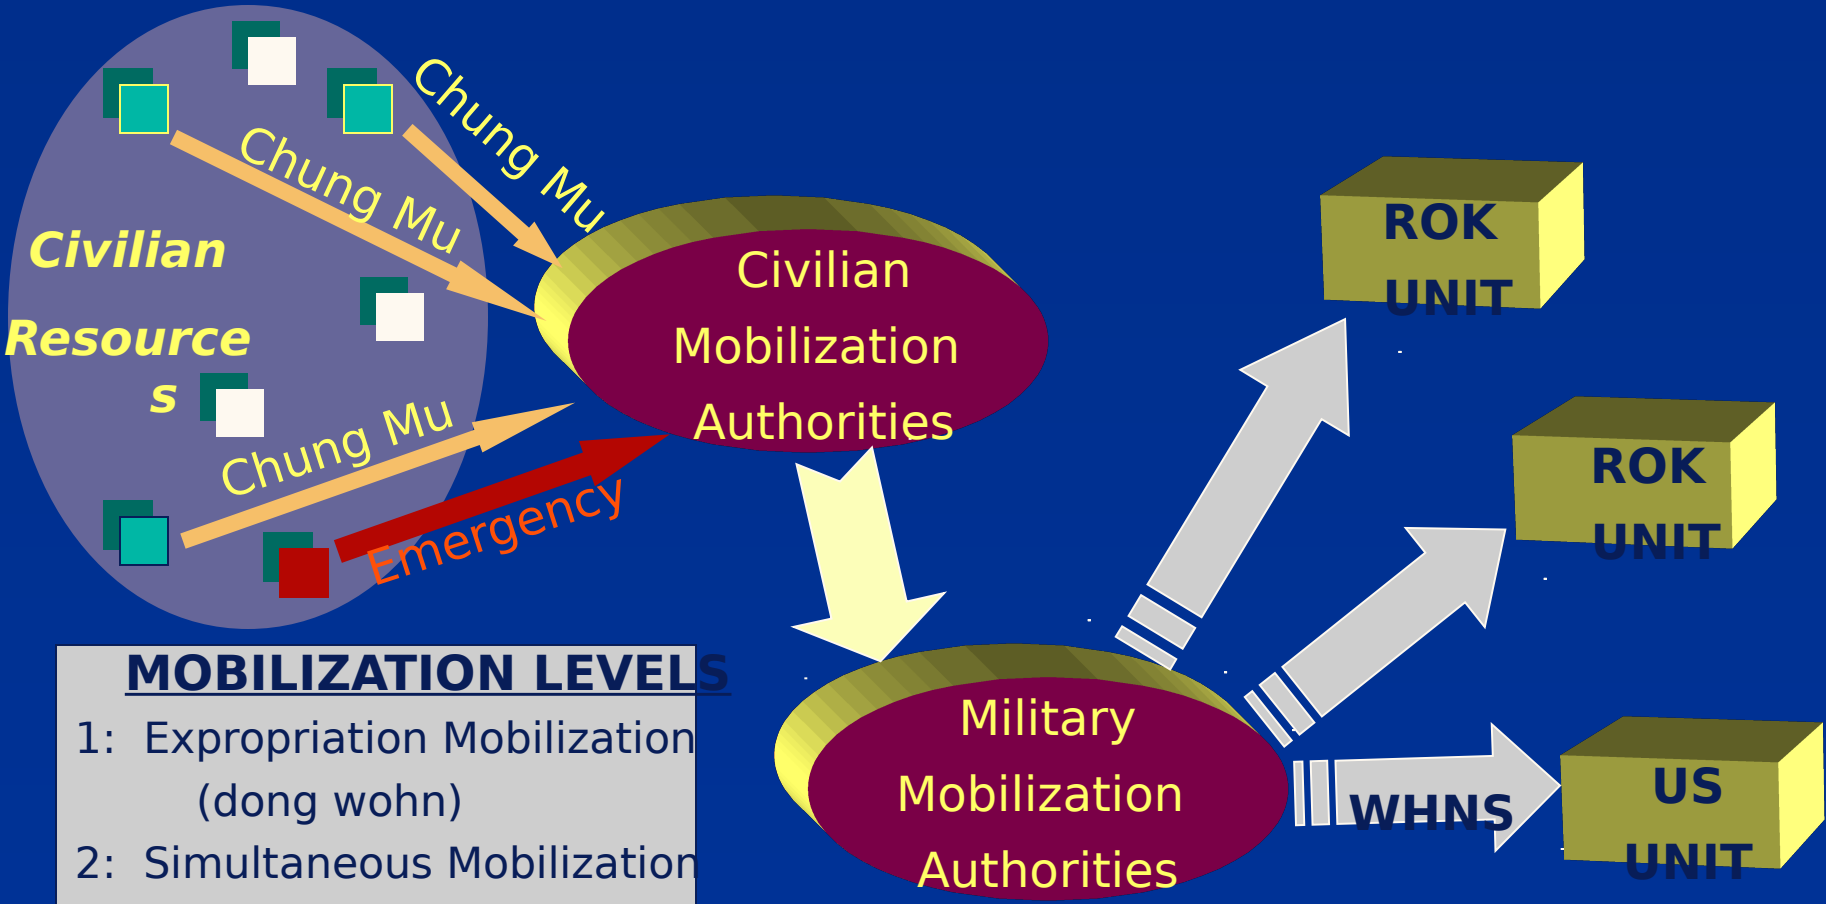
Chung Mu

Chung Mu

Civilian Resources

Chung Mu

Emergency

Civilian Mobilization Authorities

ROK UNIT

ROK UNIT

US UNIT

WHNS

Military Mobilization Authorities

MOBILIZATION LEVELS
1: Expropriation Mobilization (dong wohn)
2: Simultaneous Mobilization